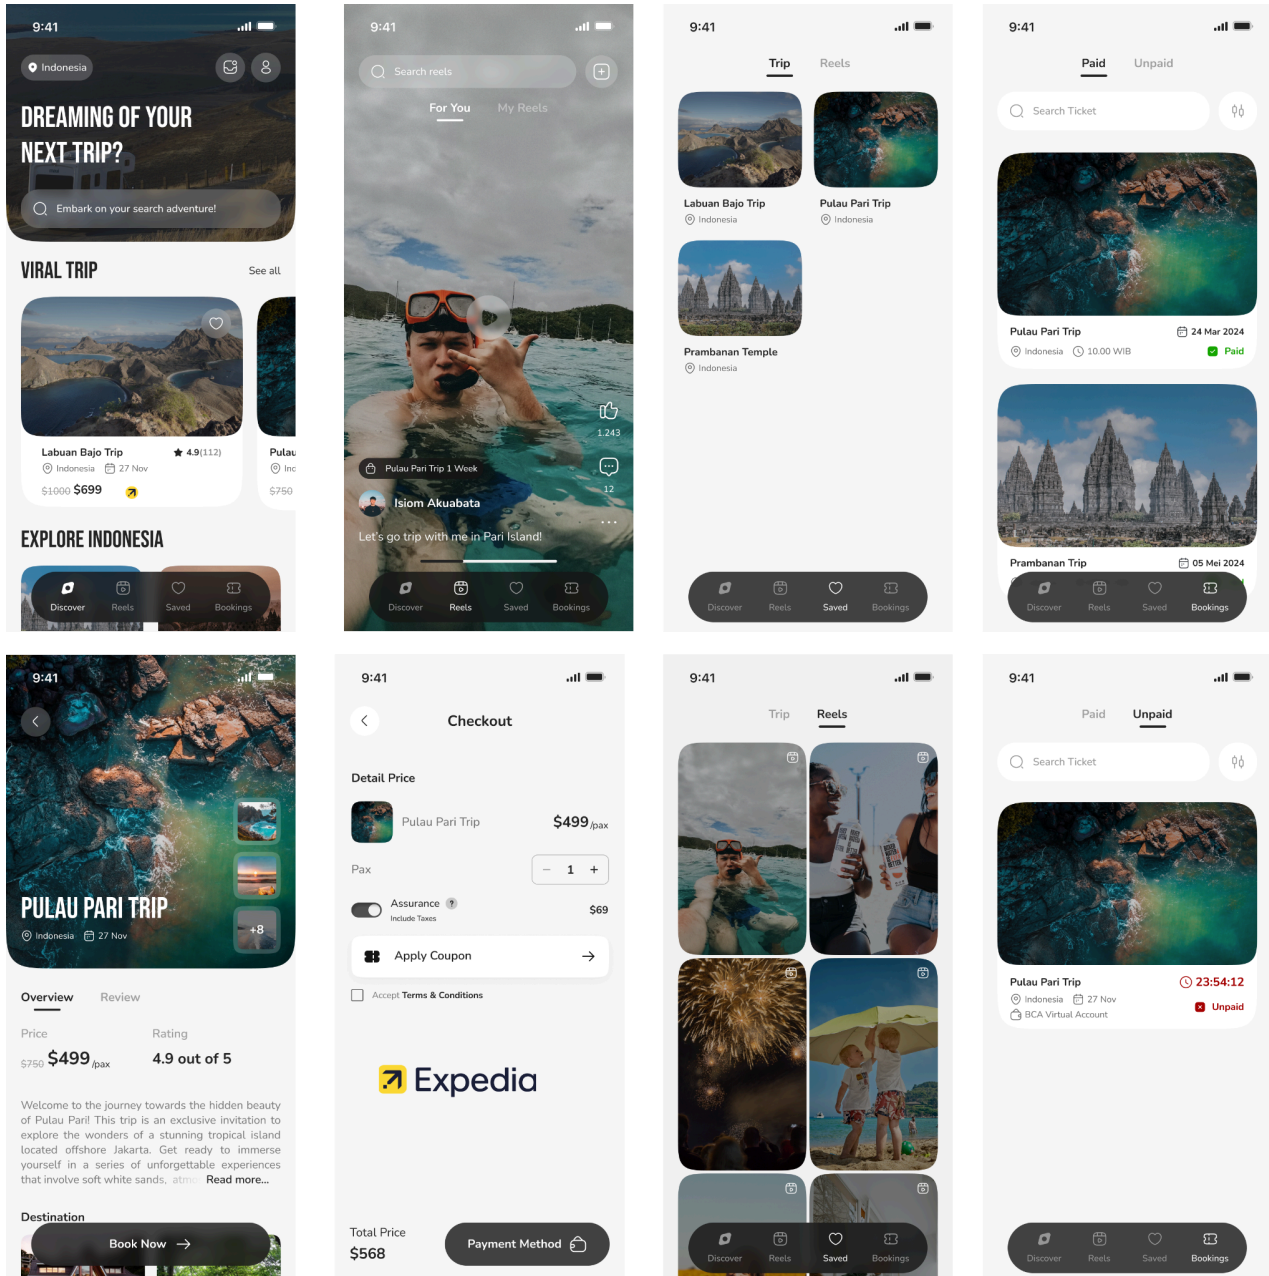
9:41
Indonesia
DREAMING OF YOUR NEXT TRIP?
Embark on your search adventure!
VIRAL TRIP
See all
Labuan Bajo Trip
4.9(112)
Indonesia
27 Nov
$1000 $699
Pulau
Ind
$750
EXPLORE INDONESIA
Discover
Reels
Saved
Bookings

9:41
Search reels
For You
My Reels
1.243
12
Pulau Pari Trip 1 Week
Isiom Akuabata
Let's go trip with me in Pari Island!
Discover
Reels
Saved
Bookings

9:41
Trip
Reels
Labuan Bajo Trip
Indonesia
Pulau Pari Trip
Indonesia
Prambanan Temple
Indonesia
Discover
Reels
Saved
Bookings

9:41
Paid
Unpaid
Search Ticket
Pulau Pari Trip
24 Mar 2024
Indonesia
10.00 WIB
Paid
Prambanan Trip
05 Mei 2024
Discover
Reels
Saved
Bookings

9:41
PULAU PARI TRIP
Indonesia
27 Nov
+8
Overview
Review
Price
Rating
$750 $499 /pax
4.9 out of 5
Welcome to the journey towards the hidden beauty of Pulau Pari! This trip is an exclusive invitation to explore the wonders of a stunning tropical island located offshore Jakarta. Get ready to immerse yourself in a series of unforgettable experiences that involve soft white sands, atmo Read more...
Destination
Book Now

9:41
Checkout
Detail Price
Pulau Pari Trip
$499 /pax
Pax
1
Assurance
Include Taxes
$69
Apply Coupon
Accept Terms & Conditions
Expedia
Total Price
$568
Payment Method

9:41
Trip
Reels
Discover
Reels
Saved
Bookings

9:41
Paid
Unpaid
Search Ticket
Pulau Pari Trip
23:54:12
Indonesia
27 Nov
Unpaid
BCA Virtual Account
Discover
Reels
Saved
Bookings